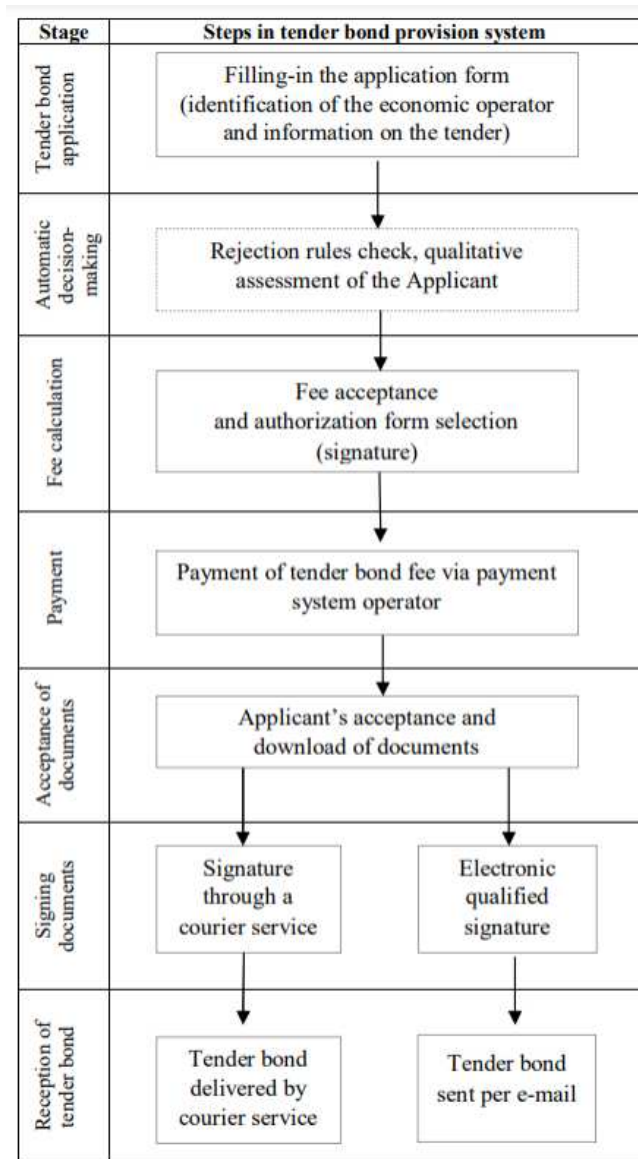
| Stage | Steps in tender bond provision system |
|---|---|
| Tender bond application | Filling-in the application form (identification of the economic operator and information on the tender) |
| Automatic decision-making | Rejection rules check, qualitative assessment of the Applicant |
| Fee calculation | Fee acceptance and authorization form selection (signature) |
| Payment | Payment of tender bond fee via payment system operator |
| Acceptance of documents | Applicant's acceptance and download of documents |
| Signing documents | Signature through a courier service / Electronic qualified signature |
| Reception of tender bond | Tender bond delivered by courier service / Tender bond sent per e-mail |